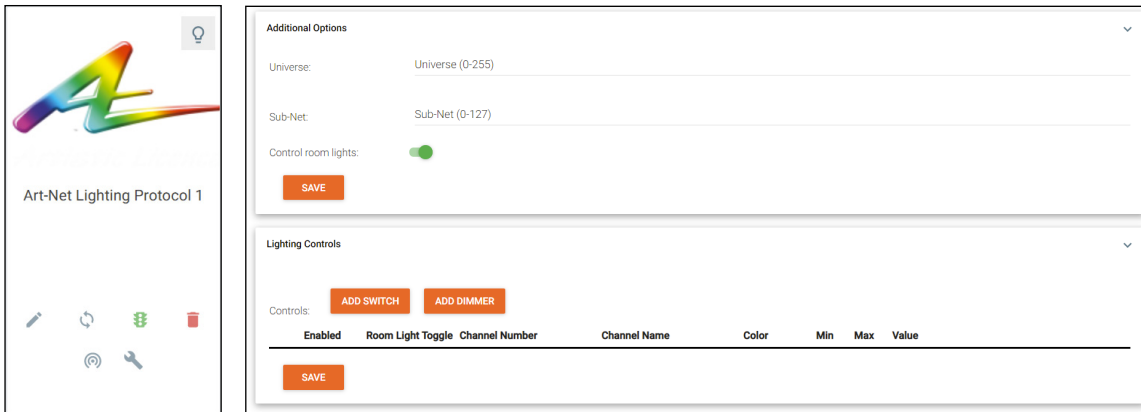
Art-Net Lighting Protocol 1

Additional Options

Universe: Universe (0-255)

Sub-Net: Sub-Net (0-127)

Control room lights:

SAVE

Lighting Controls

Controls: ADD SWITCH ADD DIMMER

| Enabled | Room Light Toggle | Channel Number | Channel Name | Color | Min | Max | Value |
|---|---|---|---|---|---|---|---|

SAVE